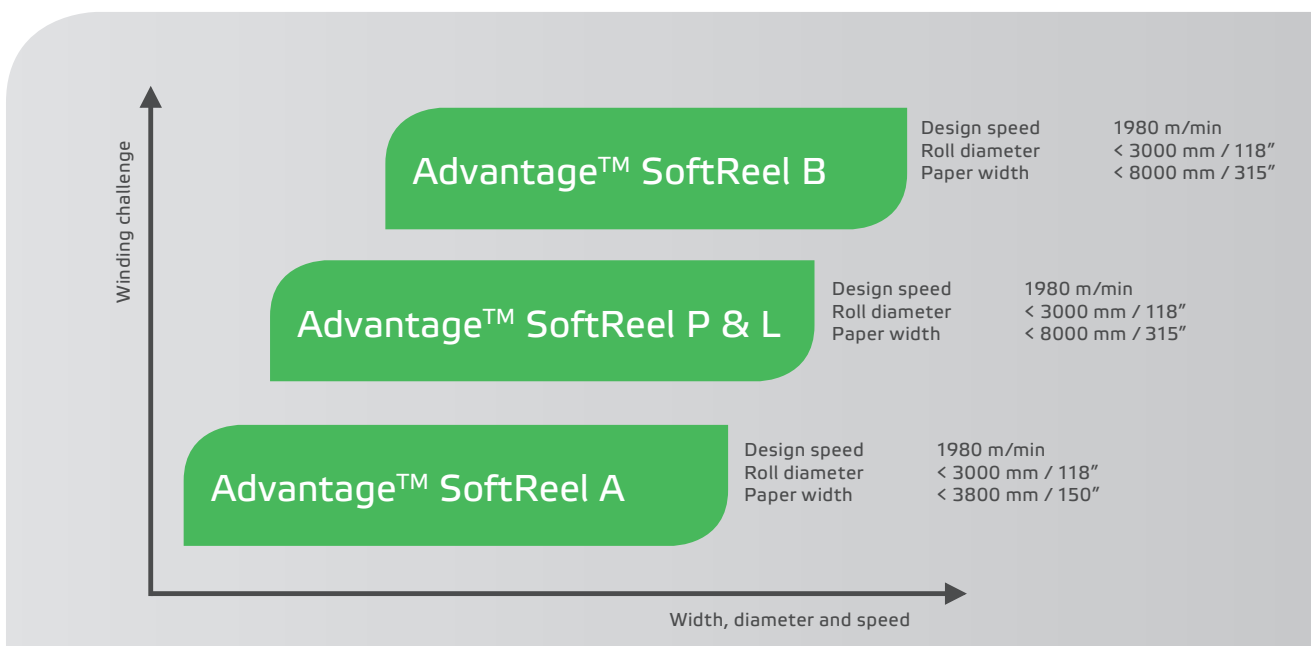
Winding challenge

Advantage$^{TM}$ SoftReel B

Design speed 1980 m/min
Roll diameter < 3000 mm / 118"
Paper width < 8000 mm / 315"

Advantage$^{TM}$ SoftReel P & L

Design speed 1980 m/min
Roll diameter < 3000 mm / 118"
Paper width < 8000 mm / 315"

Advantage$^{TM}$ SoftReel A

Design speed 1980 m/min
Roll diameter < 3000 mm / 118"
Paper width < 3800 mm / 150"

Width, diameter and speed